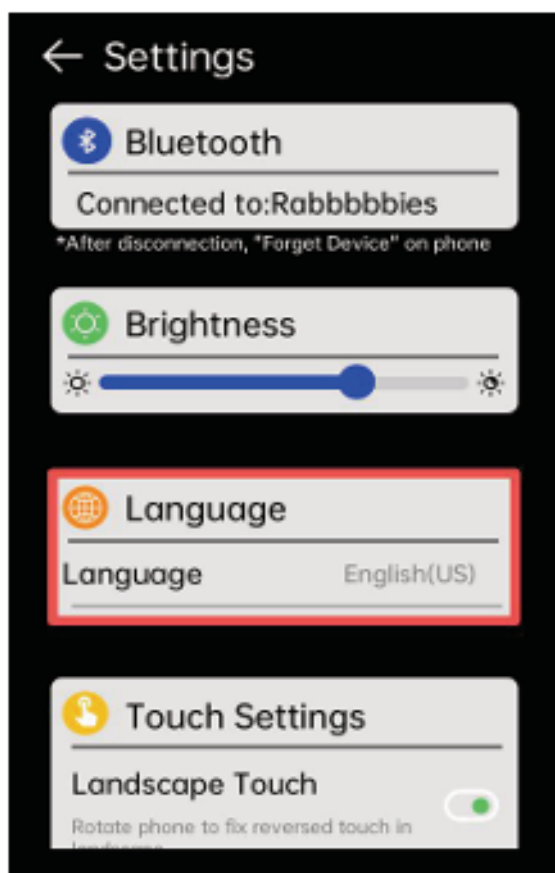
← Settings

Bluetooth

Connected to:Rabbbbbies

*After disconnection, "Forget Device" on phone

Brightness

Language

Language English(US)

Touch Settings

Landscape Touch

Rotate phone to fix reversed touch in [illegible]